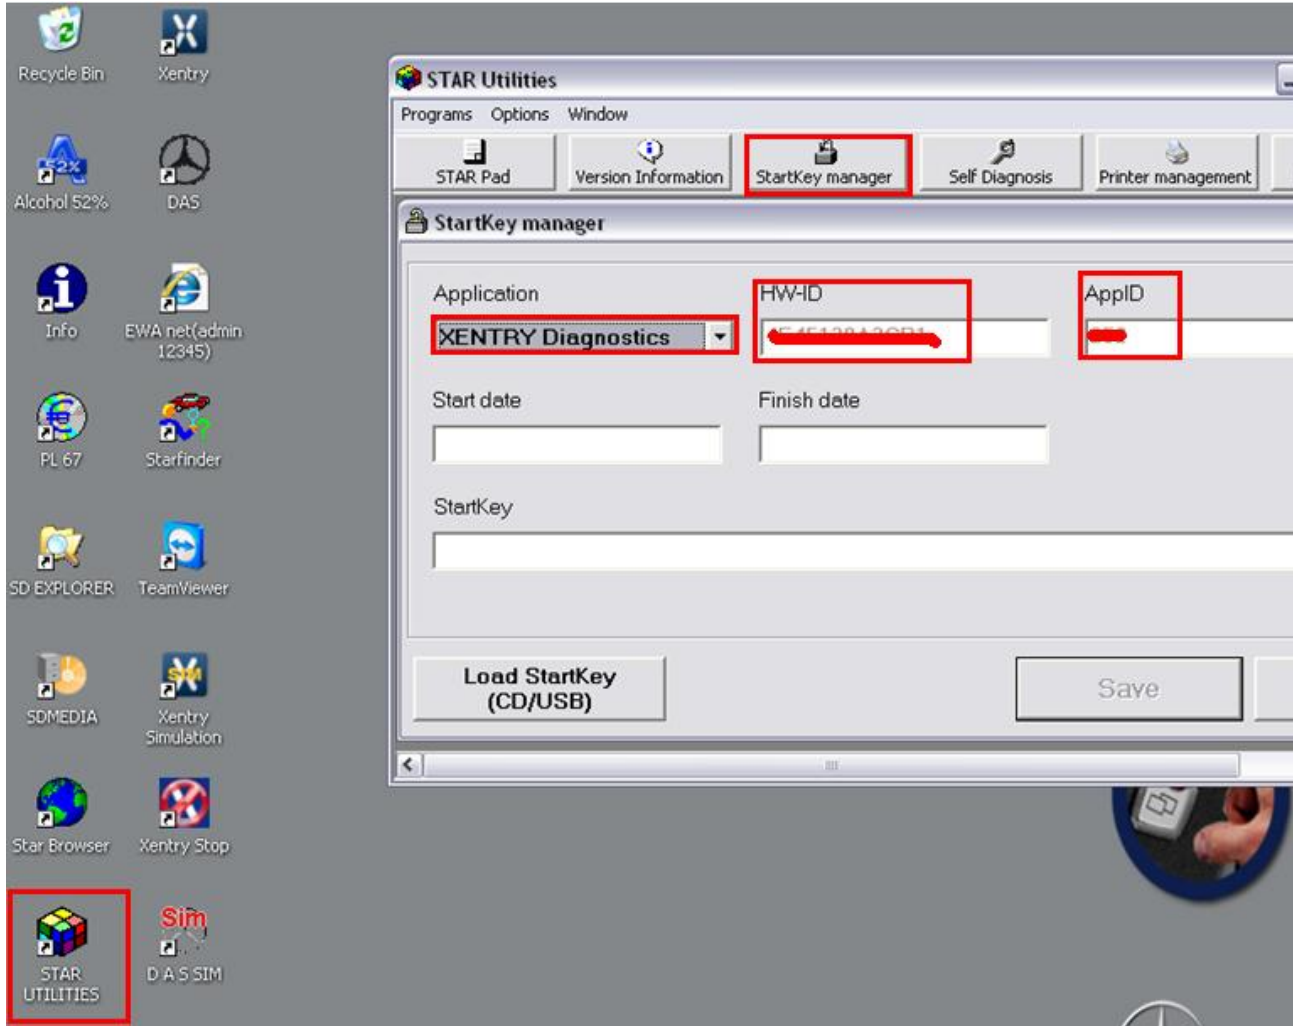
Recycle Bin
Xentry
Alcohol 52%
DAS
Info
EWA net(admin 12345)
PL 67
Starfinder
SD EXPLORER
TeamViewer
SDMEDIA
Xentry Simulation
Star Browser
Xentry Stop
STAR UTILITIES
Sim
D A S SIM

STAR Utilities
Programs Options Window
STAR Pad
Version Information
StartKey manager
Self Diagnosis
Printer management

StartKey manager
Application
XENTRY Diagnostics
HW-ID
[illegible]
AppID
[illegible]
Start date
Finish date
StartKey
Load StartKey (CD/USB)
Save